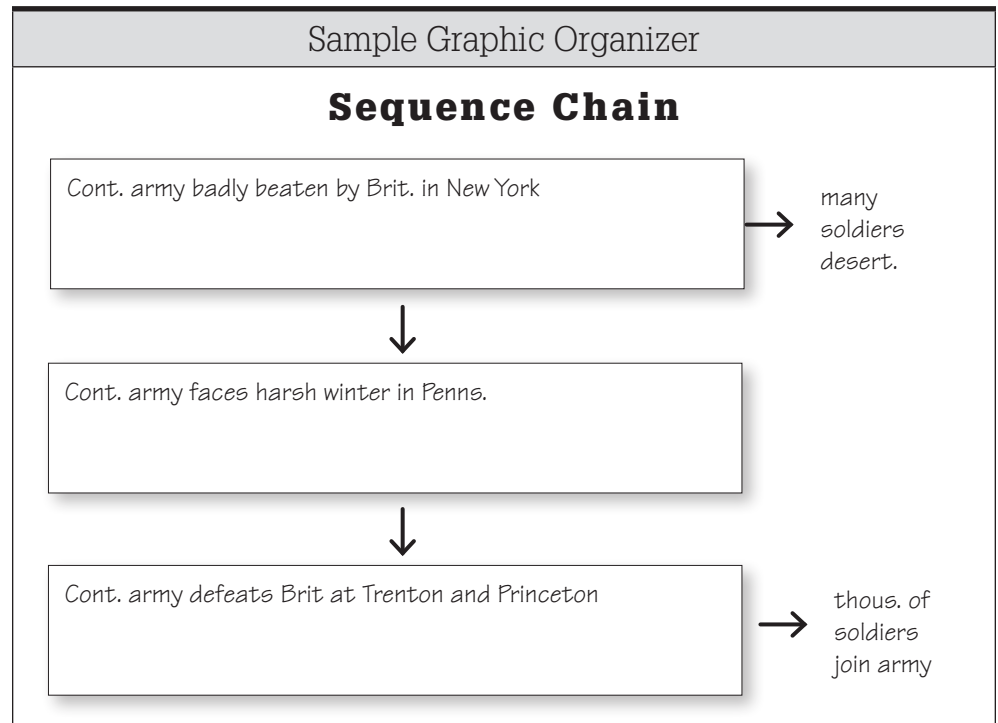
Sample Graphic Organizer

Sequence Chain

Cont. army badly beaten by Brit. in New York

many soldiers desert.

Cont. army faces harsh winter in Penns.

Cont. army defeats Brit at Trenton and Princeton

thous. of soldiers join army